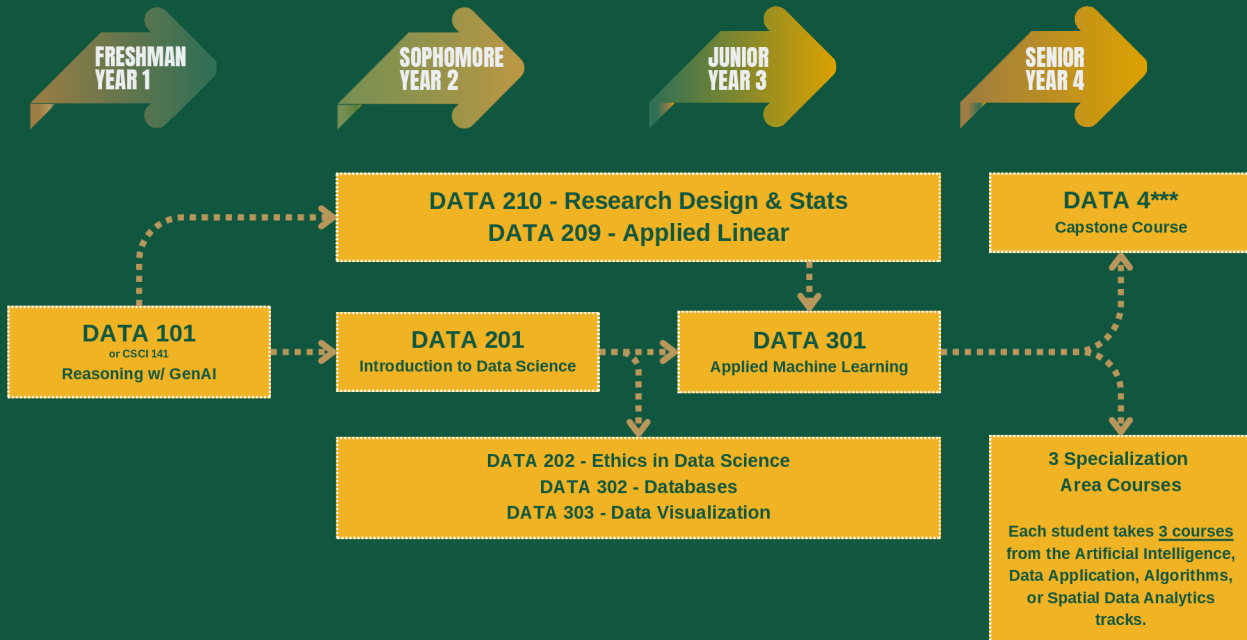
FRESHMAN YEAR 1

SOPHOMORE YEAR 2

JUNIOR YEAR 3

SENIOR YEAR 4

DATA 210 - Research Design & Stats
DATA 209 - Applied Linear

DATA 4***
Capstone Course

DATA 101
or CSCI 141
Reasoning w/ GenAI

DATA 201
Introduction to Data Science

DATA 301
Applied Machine Learning

DATA 202 - Ethics in Data Science
DATA 302 - Databases
DATA 303 - Data Visualization

3 Specialization Area Courses

Each student takes 3 courses from the Artificial Intelligence, Data Application, Algorithms, or Spatial Data Analytics tracks.